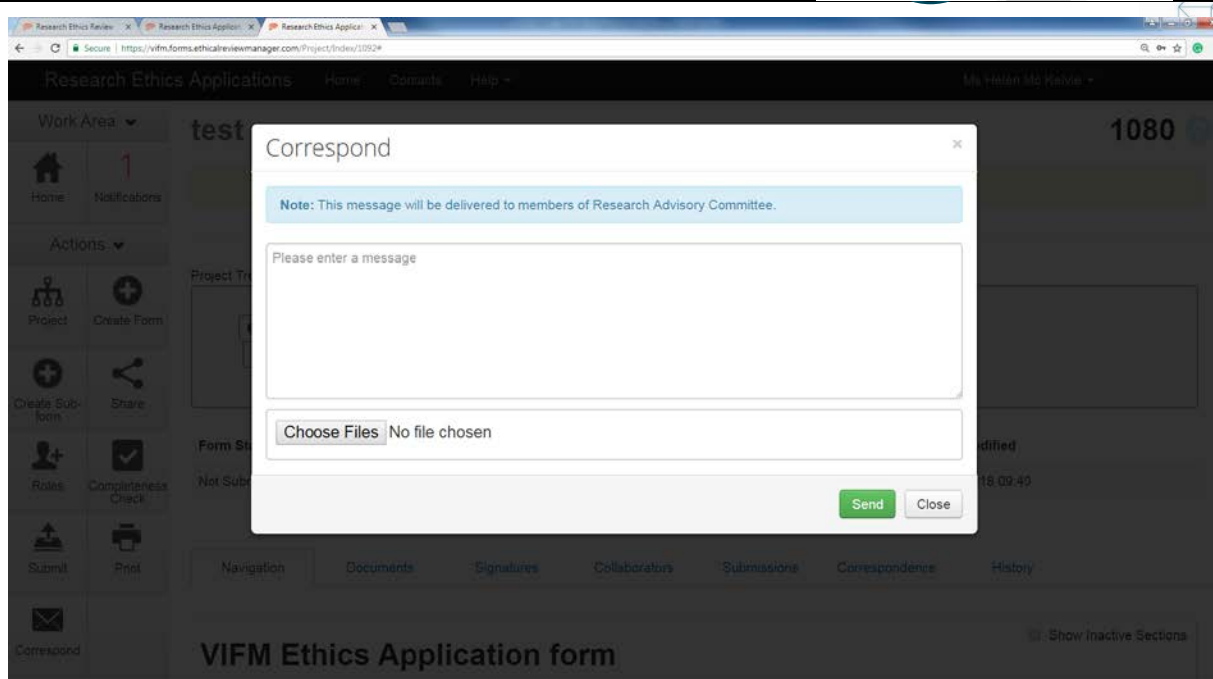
Research Ethics Review | Research Ethics Applicati | Research Ethics Applicat

Secure | https://vifm.forms.ethicalreviewmanager.com/Project/Index/1092#

Research Ethics Applications Home Contacts Help

Ms Helen Mc Kelvie

Work Area

test

1080

Home 1 Notifications

Actions

Project Create Form

Create Sub-form Share

Roles Completeness Check

Submit Print

Correspond

Project Tre

Form St

Not Subr

dified

18 09:40

Correspond

×

**Note:** This message will be delivered to members of Research Advisory Committee.

Please enter a message

Choose Files No file chosen

Send Close

Navigation Documents Signatures Collaborators Submissions Correspondence History

Show Inactive Sections

VIFM Ethics Application form